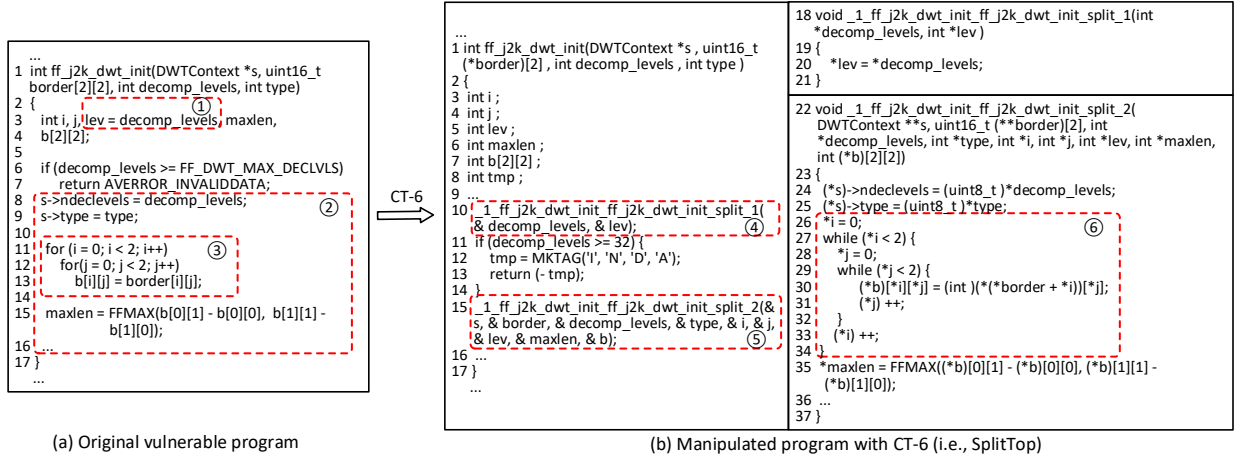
...
1 int ff_j2k_dwt_init(DWTContext *s, uint16_t border[2][2], int decomp_levels, int type)
2 {
3 int i, j, lev = decomp_levels, maxlen, b[2][2];
5 if (decomp_levels >= FF_DWT_MAX_DECLVLS)
7 return AVERROR_INVALIDDATA;
8 s->ndeclevels = decomp_levels;
9 s->type = type;
10
11 for (i = 0; i < 2; i++)
12 for(j = 0; j < 2; j++)
13 b[i][j] = border[i][j];
14
15 maxlen = FFMAX(b[0][1] - b[0][0], b[1][1] - b[1][0]);
16 ...
17 }
...
① ② ③

(a) Original vulnerable program

CT-6

...
1 int ff_j2k_dwt_init(DWTContext *s , uint16_t (*border)[2] , int decomp_levels , int type )
2 {
3 int i ;
4 int j ;
5 int lev ;
6 int maxlen ;
7 int b[2][2] ;
8 int tmp ;
9 ...
10 _1_ff_j2k_dwt_init_ff_j2k_dwt_init_split_1( & decomp_levels, & lev);
11 if (decomp_levels >= 32) {
12 tmp = MKTAG('I', 'N', 'D', 'A');
13 return (- tmp);
14 }
15 _1_ff_j2k_dwt_init_ff_j2k_dwt_init_split_2(& s, & border, & decomp_levels, & type, & i, & j, & lev, & maxlen, & b);
16 ...
17 }
...
④ ⑤

18 void _1_ff_j2k_dwt_init_ff_j2k_dwt_init_split_1(int *decomp_levels, int *lev )
19 {
20 *lev = *decomp_levels;
21 }

22 void _1_ff_j2k_dwt_init_ff_j2k_dwt_init_split_2( DWTContext **s, uint16_t (**border)[2], int *decomp_levels, int *type, int *i, int *j, int *lev, int *maxlen, int (*b)[2][2])
23 {
24 (*s)->ndeclevels = (uint8_t )*decomp_levels;
25 (*s)->type = (uint8_t )*type;
26 *i = 0;
27 while (*i < 2) {
28 *j = 0;
29 while (*j < 2) {
30 (*b)[*i][*j] = (int )(*(*border + *i))[*j];
31 (*j) ++;
32 }
33 (*i) ++;
34 }
35 *maxlen = FFMAX((*b)[0][1] - (*b)[0][0], (*b)[1][1] - (*b)[1][0]);
36 ...
37 }
⑥

(b) Manipulated program with CT-6 (i.e., SplitTop)